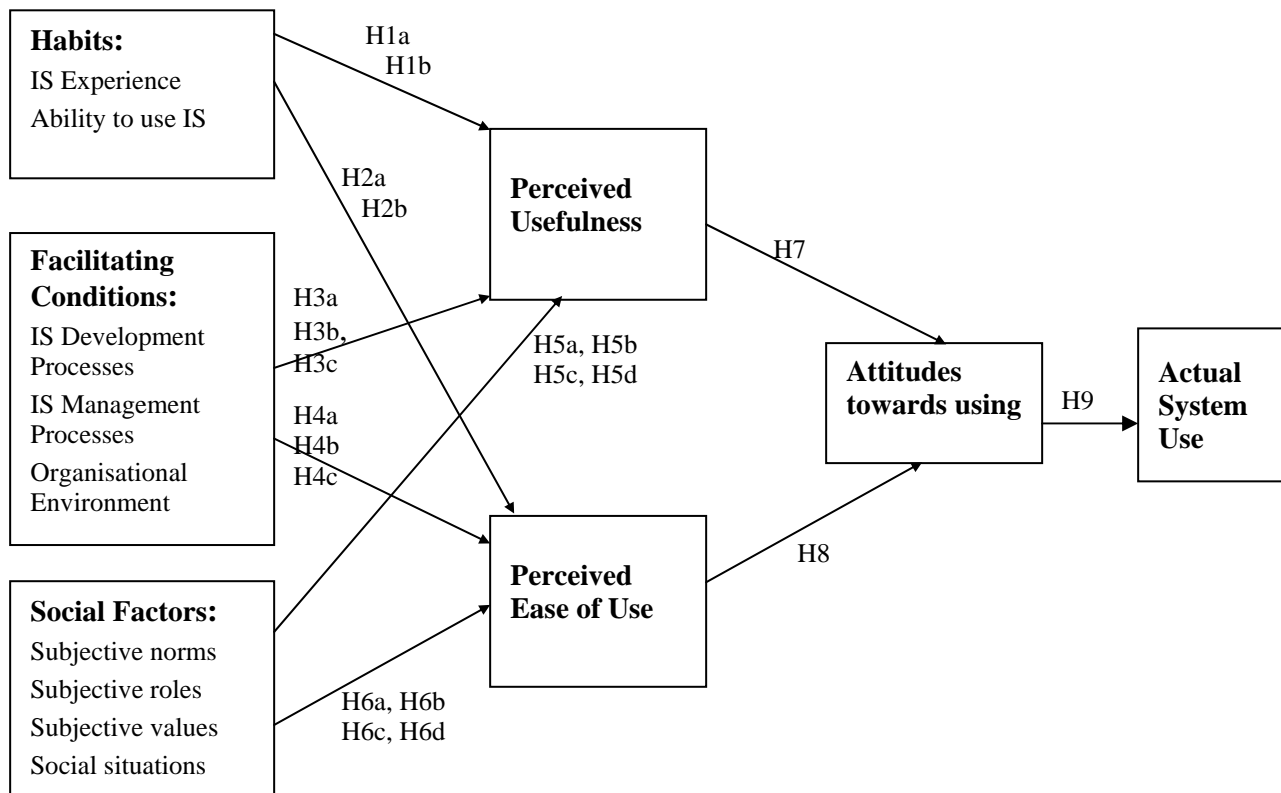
Habits:
IS Experience
Ability to use IS

H1a
H1b

H2a
H2b

Perceived Usefulness

Facilitating Conditions:
IS Development Processes
IS Management Processes
Organisational Environment

H3a
H3b,
H3c

H4a
H4b
H4c

H5a, H5b
H5c, H5d

H7

Attitudes towards using

H9

Actual System Use

H8

Perceived Ease of Use

Social Factors:
Subjective norms
Subjective roles
Subjective values
Social situations

H6a, H6b
H6c, H6d